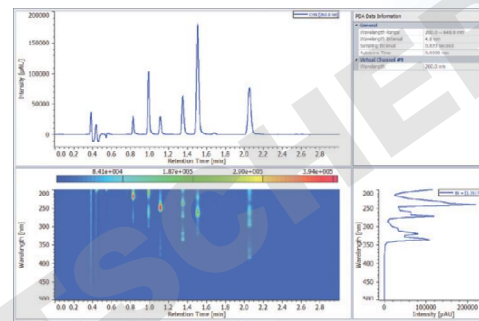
200000
150000
100000
50000
0
Intensity [µAU]
0.0 0.2 0.4 0.6 0.8 1.0 1.2 1.4 1.6 1.8 2.0 2.2 2.4 2.6 2.8
Retention Time [min]
PDA Data Information
General
Wavelength Range
Wavelength Interval
Sampling Interval
Retention Time
Virtual Channel #1
Wavelength
8.41e+004
1.87e+005
2.90e+005
3.94e+005
200
250
300
350
400
450
500
Wavelength [nm]
0.0 0.2 0.4 0.6 0.8 1.0 1.2 1.4 1.6 1.8 2.0 2.2 2.4 2.6 2.8
Retention Time [min]
200
250
300
350
400
450
500
Wavelength [nm]
0
100000
200000
Intensity [µAU]
FISCHER